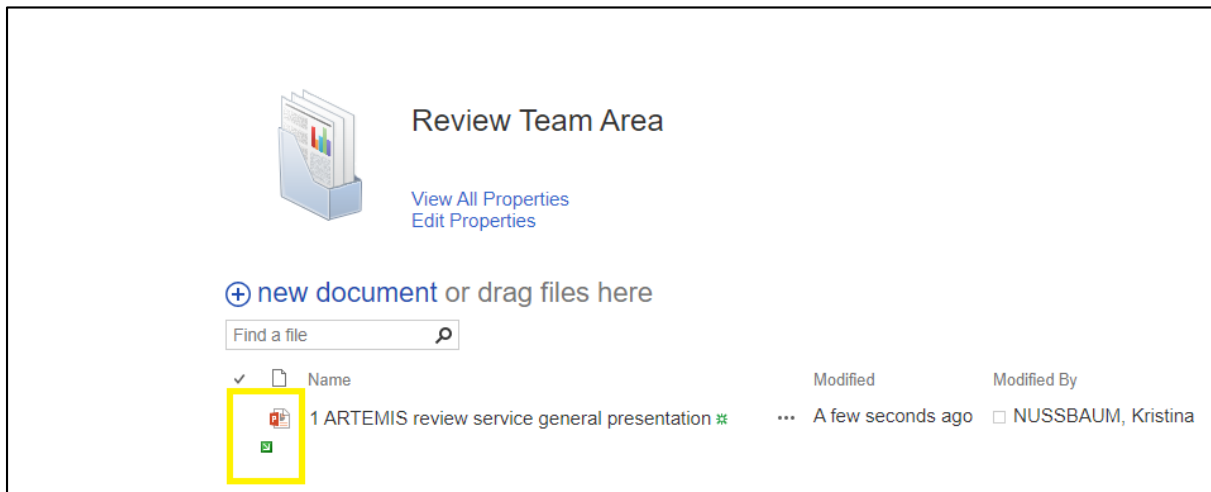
Review Team Area

View All Properties
Edit Properties

new document or drag files here

Find a file

| ✓ | | Name | | Modified | Modified By |
|---|---|---|---|---|---|
| | | 1 ARTEMIS review service general presentation | ··· | A few seconds ago | NUSSBAUM, Kristina |